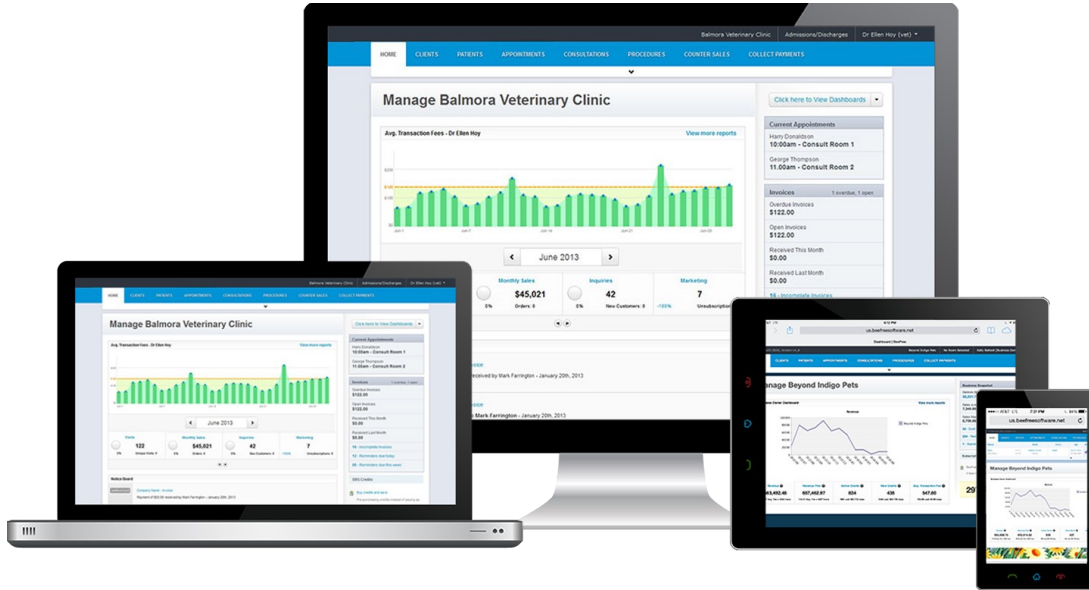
Balmora Veterinary Clinic | Admissions/Discharges | Dr Ellen Hoy (vet)

HOME | CLIENTS | PATIENTS | APPOINTMENTS | CONSULTATIONS | PROCEDURES | COUNTER SALES | COLLECT PAYMENTS

Manage Balmora Veterinary Clinic

Click here to View Dashboards

Avg. Transaction Fees - Dr Ellen Hoy

View more reports

June 2013

Monthly Sales
$45,021
5%
Orders: 0

Inquiries
42
0%
New Customers: 0

Marketing
7
-100%
Unsubscriptions

Current Appointments
Harry Donaldson
10:00am - Consult Room 1
George Thompson
11.00am - Consult Room 2

Invoices
1 overdue, 1 open
Overdue Invoices
$122.00
Open Invoices
$122.00
Received This Month
$0.00
Received Last Month
$0.00
15 - Incomplete Invoices

received by Mark Farrington - January 20th, 2013

Mark Farrington - January 20th, 2013

Manage Balmora Veterinary Clinic

Visits
122
5%
Unique Visits: 0

Monthly Sales
$45,021

Inquiries
42

Marketing
7

12 - Reminders due today
86 - Reminders due this week

Notice Board

SMS Credits

us.beefreesoftware.net

Manage Beyond Indigo Pets

Business Snapshot

View more reports

29

7:27 PM

us.beefreesoftware.net

Manage Beyond Indigo Pets